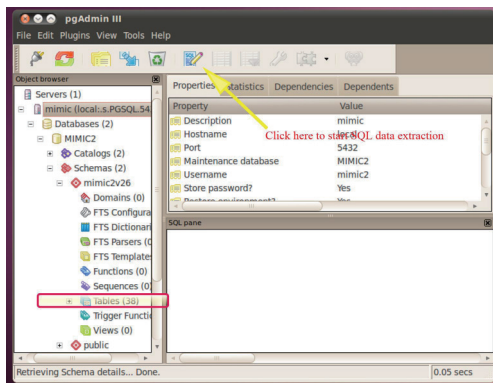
pgAdmin III

File Edit Plugins View Tools Help

Object browser

Servers (1)
mimic (local:.s.PGSQL.54
Databases (2)
MIMIC2
Catalogs (2)
Schemas (2)
mimic2v26
Domains (0)
FTS Configura
FTS Dictionari
FTS Parsers (0
FTS Templates
Functions (0)
Sequences (0)
Tables (38)
Trigger Functio
Views (0)
public

Properties Statistics Dependencies Dependents

| Property | Value |
|---|---|
| Description | mimic |
| Hostname | local |
| Port | 5432 |
| Maintenance database | MIMIC2 |
| Username | mimic2 |
| Store password? | Yes |
| Restore environment? | Yes |

Click here to start SQL data extraction

SQL pane

Retrieving Schema details... Done.

0.05 secs